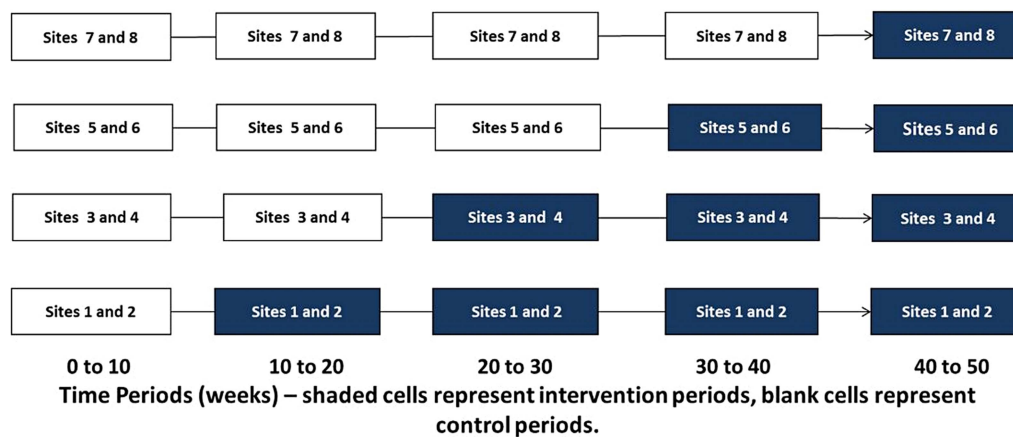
Sites 7 and 8 | Sites 7 and 8 | Sites 7 and 8 | Sites 7 and 8 | Sites 7 and 8

Sites 5 and 6 | Sites 5 and 6 | Sites 5 and 6 | Sites 5 and 6 | Sites 5 and 6

Sites 3 and 4 | Sites 3 and 4 | Sites 3 and 4 | Sites 3 and 4 | Sites 3 and 4

Sites 1 and 2 | Sites 1 and 2 | Sites 1 and 2 | Sites 1 and 2 | Sites 1 and 2

0 to 10 | 10 to 20 | 20 to 30 | 30 to 40 | 40 to 50

Time Periods (weeks) – shaded cells represent intervention periods, blank cells represent control periods.